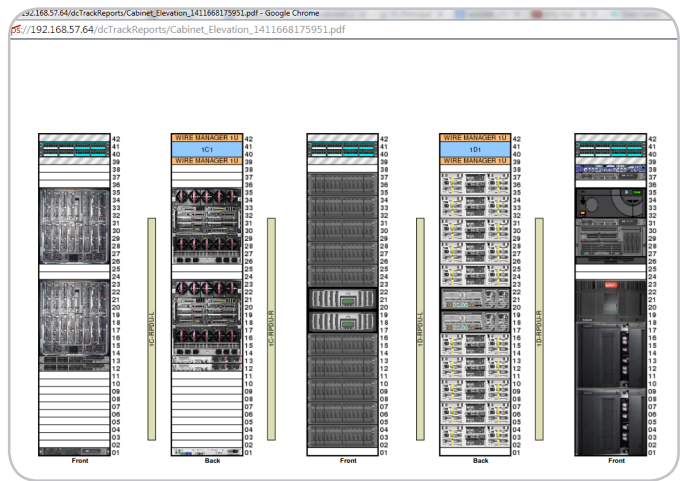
192.168.57.64/dcTrackReports/Cabinet_Elevation_1411668175951.pdf - Google Chrome

ps://192.168.57.64/dcTrackReports/Cabinet_Elevation_1411668175951.pdf

42 41 40 39 38 37 36 35 34 33 32 31 30 29 28 27 26 25 24 23 22 21 20 19 18 17 16 15 14 13 12 11 10 09 08 07 06 05 04 03 02 01

Front

WIRE MANAGER 1U
1C1
WIRE MANAGER 1U

42 41 40 39 38 37 36 35 34 33 32 31 30 29 28 27 26 25 24 23 22 21 20 19 18 17 16 15 14 13 12 11 10 09 08 07 06 05 04 03 02 01

1C-RPDU-L

1C-RPDU-R

Back

42 41 40 39 38 37 36 35 34 33 32 31 30 29 28 27 26 25 24 23 22 21 20 19 18 17 16 15 14 13 12 11 10 09 08 07 06 05 04 03 02 01

Front

WIRE MANAGER 1U
1D1
WIRE MANAGER 1U

42 41 40 39 38 37 36 35 34 33 32 31 30 29 28 27 26 25 24 23 22 21 20 19 18 17 16 15 14 13 12 11 10 09 08 07 06 05 04 03 02 01

1D-RPDU-L

1D-RPDU-R

Back

42 41 40 39 38 37 36 35 34 33 32 31 30 29 28 27 26 25 24 23 22 21 20 19 18 17 16 15 14 13 12 11 10 09 08 07 06 05 04 03 02 01

Front